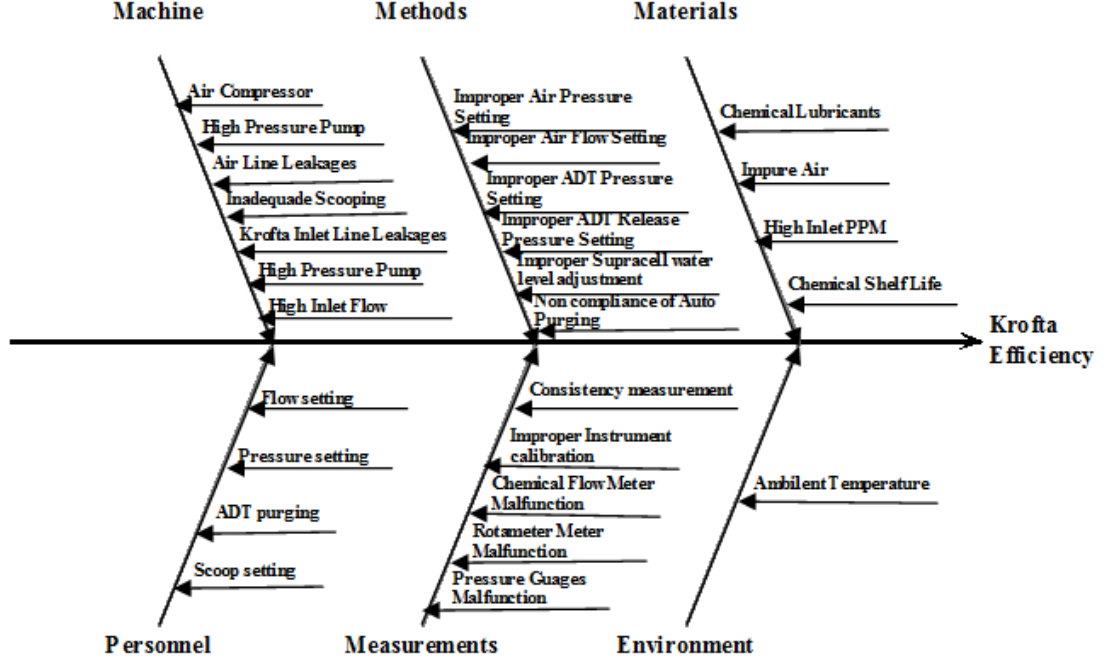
Machine

Air Compressor

High Pressure Pump

Air Line Leakages

Inadequade Scooping

Krofta Inlet Line Leakages

High Pressure Pump

High Inlet Flow

Methods

Improper Air Pressure Setting

Improper Air Flow Setting

Improper ADT Pressure Setting

Improper ADT Release Pressure Setting

Improper Supracell water level adjustment

Non compliance of Auto Purging

Materials

Chemical Lubricants

Impure Air

High Inlet PPM

Chemical Shelf Life

Krofta Efficiency

Flow setting

Pressure setting

ADT purging

Scoop setting

Personnel

Consistency measurement

Improper Instrument calibration

Chemical Flow Meter Malfunction

Rotameter Meter Malfunction

Pressure Guages Malfunction

Measurements

Ambilent Temperature

Environment